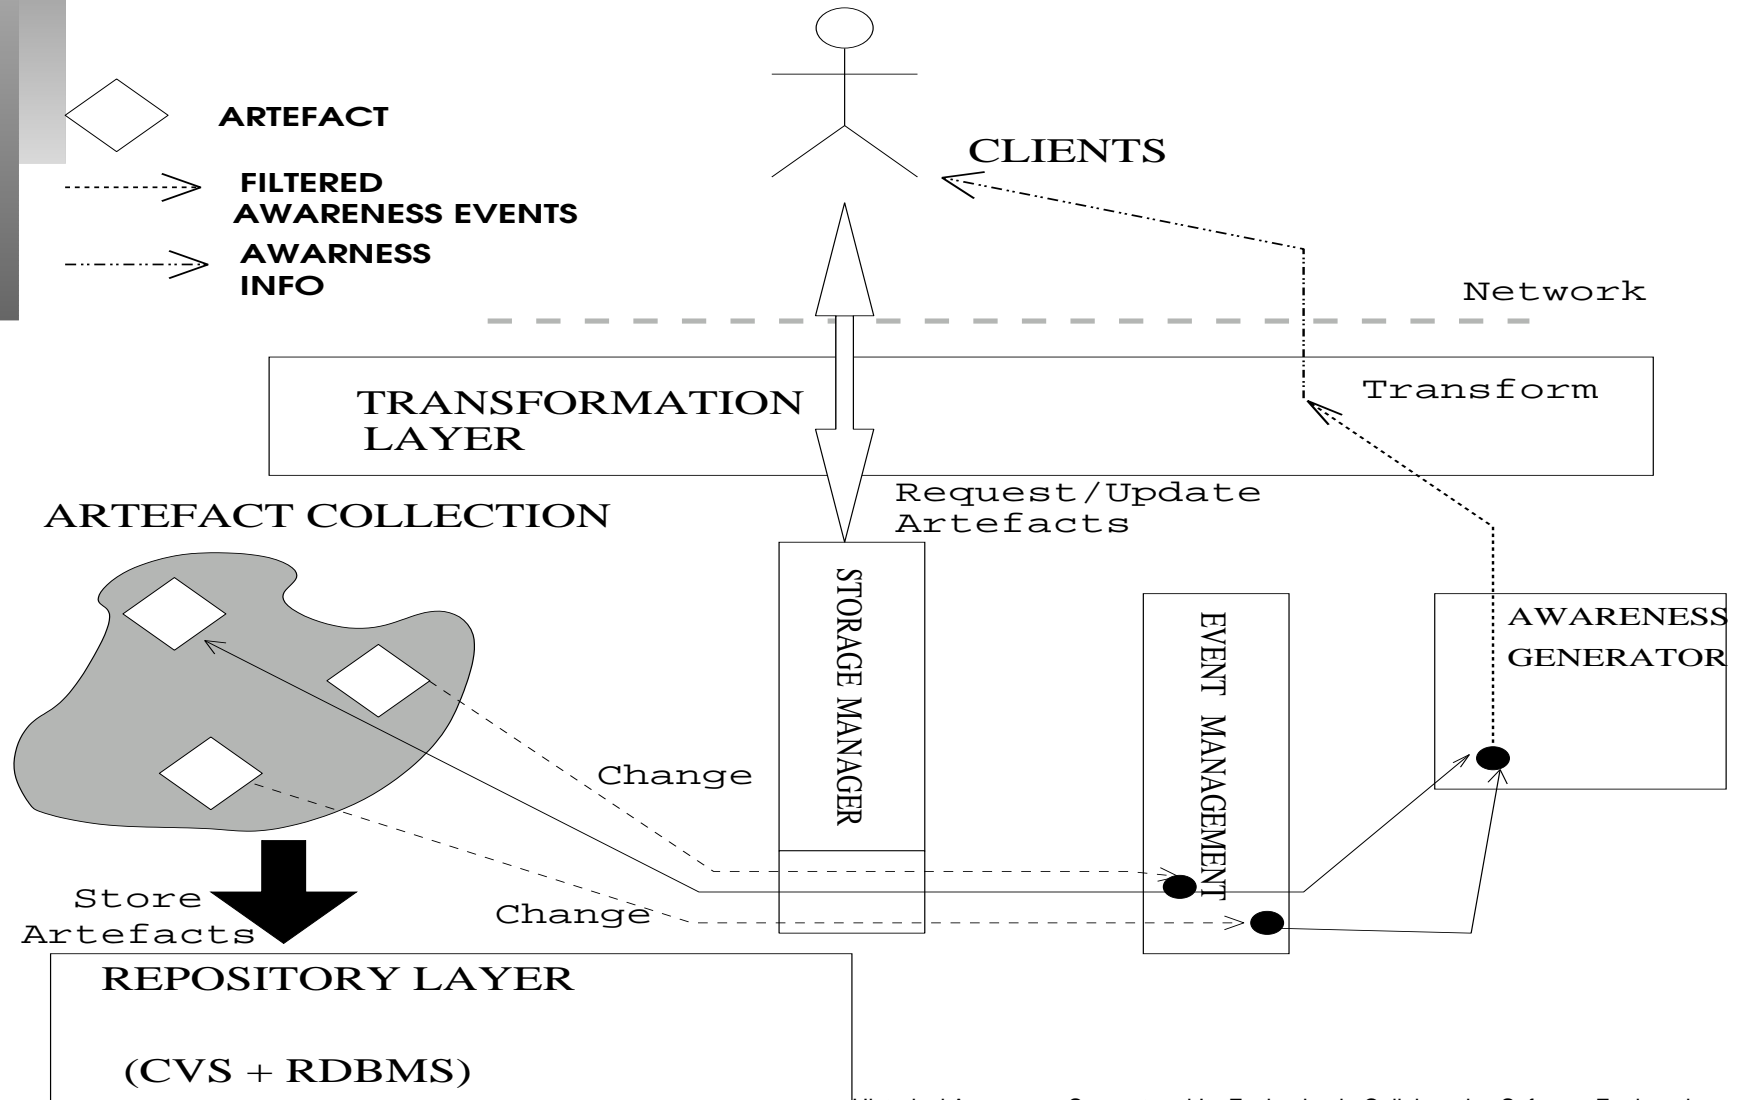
ARTEFACT

FILTERED AWARENESS EVENTS

AWARNESS INFO

CLIENTS

Network

TRANSFORMATION LAYER

Transform

Request/Update Artefacts

ARTEFACT COLLECTION

STORAGE MANAGER

EVENT MANAGEMENT

AWARENESS GENERATOR

Change

Change

Store Artefacts

REPOSITORY LAYER

(CVS + RDBMS)

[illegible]